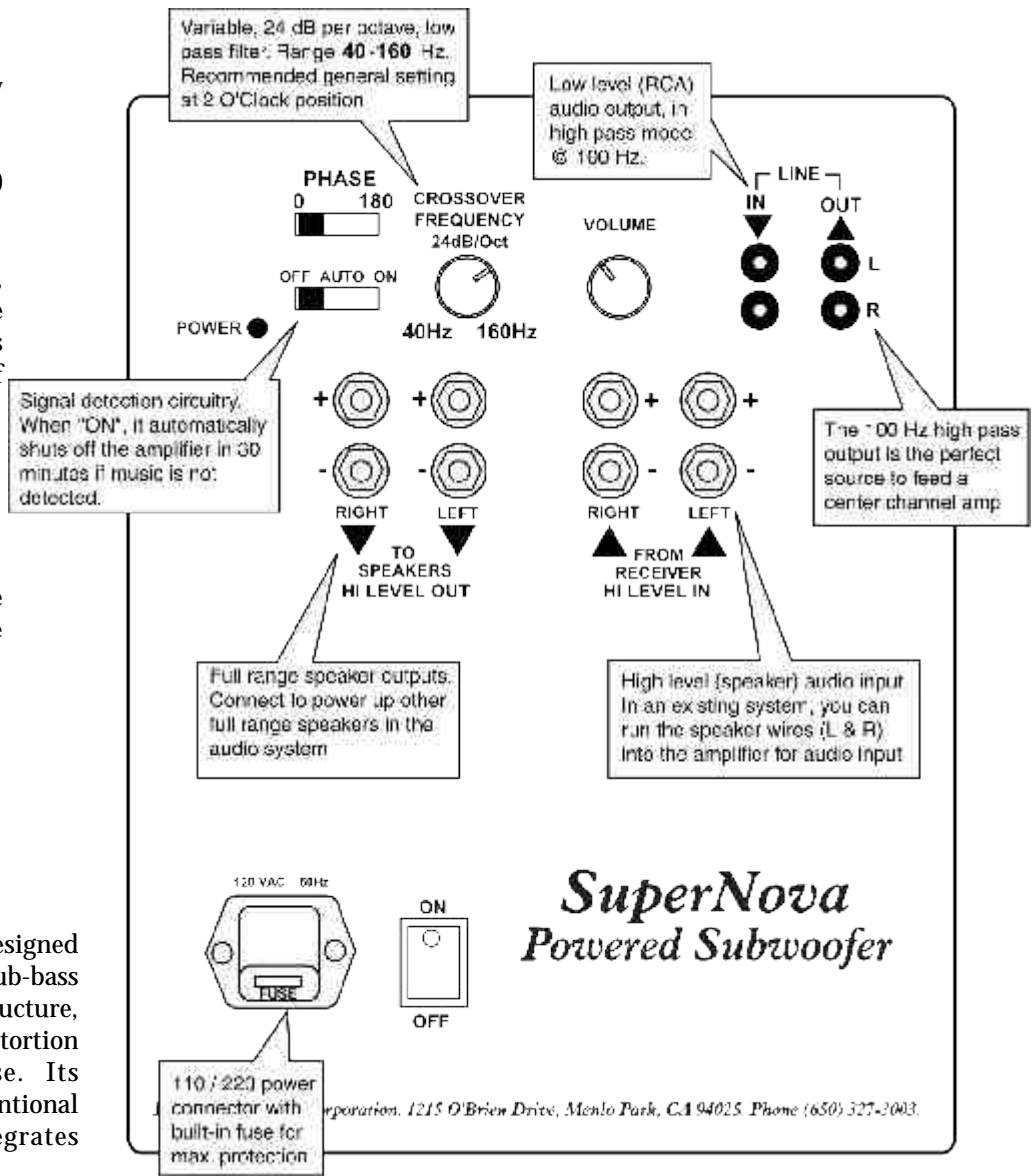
Variable, 24 dB per octave, low pass filter. Range 40 -160 Hz. Recommended general setting at 2 O'Clock position

Low level (RCA) audio output, in high pass mode @ 100 Hz.

PHASE
0 180

CROSSOVER FREQUENCY 24dB/Oct

VOLUME

LINE
IN OUT

L
R

OFF AUTO ON

POWER

40Hz 160Hz

Signal detection circuitry. When "ON", it automatically shuts off the amplifier in 30 minutes if music is not detected.

The 100 Hz high pass output is the perfect source to feed a center channel amp

+ + + +
- - - -

RIGHT LEFT
TO SPEAKERS HI LEVEL OUT

RIGHT LEFT
FROM RECEIVER HI LEVEL IN

Full range speaker outputs. Connect to power up other full range speakers in the audio system

High level (speaker) audio input In an existing system, you can run the speaker wires (L & R) into the amplifier for audio input

120 VAC 60Hz

FUSE

ON

OFF

SuperNova
Powered Subwoofer

110 / 220 power connector with built-in fuse for max. protection

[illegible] Corporation. 1215 O'Brien Drive, Menlo Park, CA 94025. Phone (650) 327-3003.

esigned
ub-bass
ucture,
tortion
se. Its
ntional
egrates